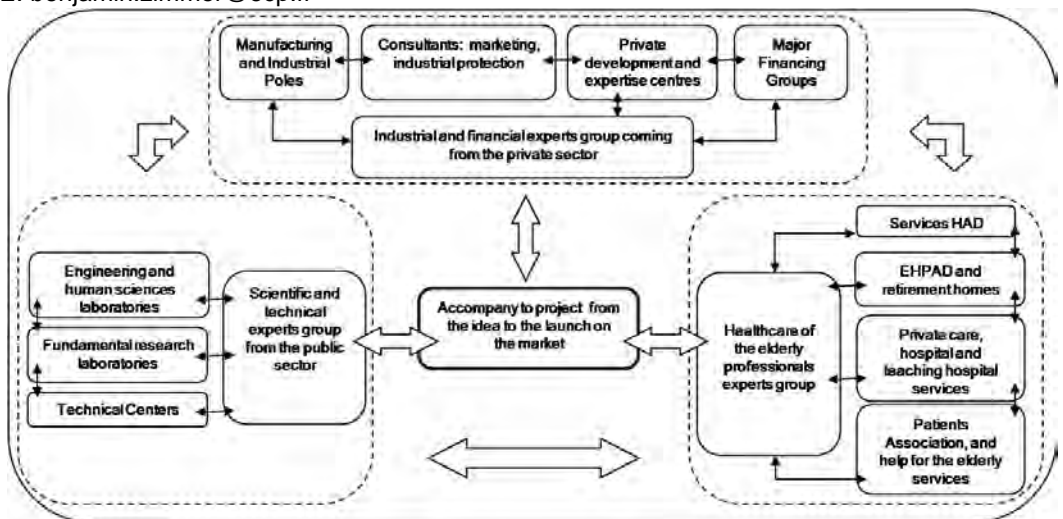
2. benjamin.zimmer@utt.fr

Manufacturing and Industrial Poles

Consultants: marketing, industrial protection

Private development and expertise centres

Major Financing Groups

Industrial and financial experts group coming from the private sector

Engineering and human sciences laboratories

Fundamental research laboratories

Technical Centers

Scientific and technical experts group from the public sector

Accompany to project from the idea to the launch on the market

Services HAD

EHPAD and retirement homes

Healthcare of the elderly professionals experts group

Private care, hospital and teaching hospital services

Patients Association, and help for the elderly services